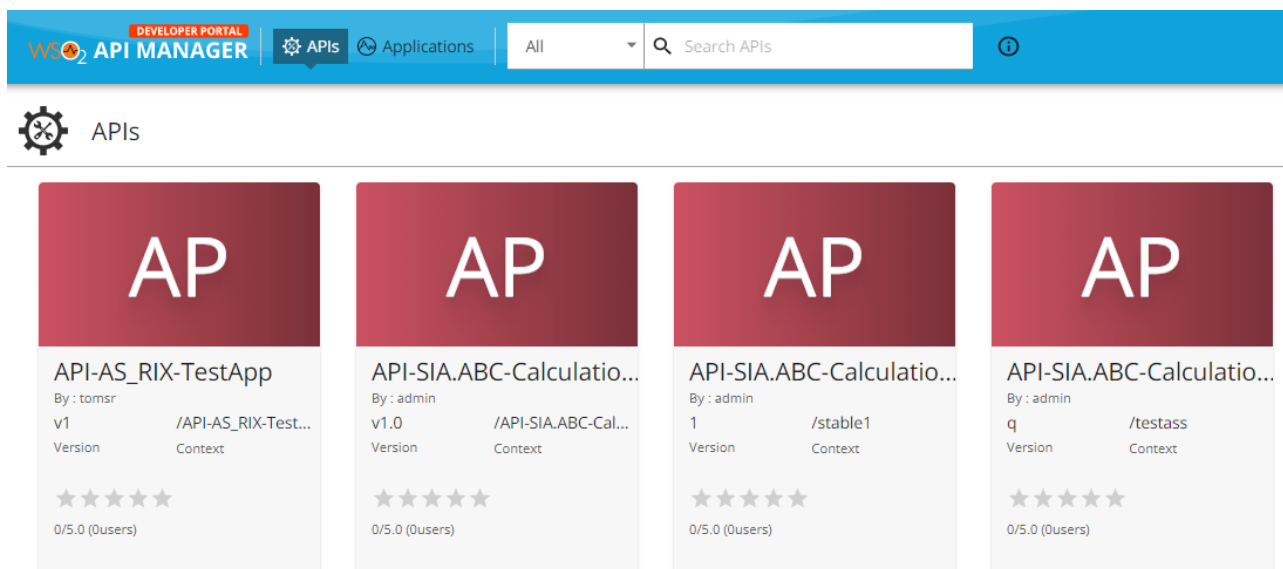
DEVELOPER PORTAL
WSO2 API MANAGER
APIs
Applications
All
Search APIs

APIs

AP
API-AS_RIX-TestApp
By : tomsr
v1
Version
/API-AS_RIX-Test...
Context
0/5.0 (0users)

AP
API-SIA.ABC-Calculatio...
By : admin
v1.0
Version
/API-SIA.ABC-Cal...
Context
0/5.0 (0users)

AP
API-SIA.ABC-Calculatio...
By : admin
1
Version
/stable1
Context
0/5.0 (0users)

AP
API-SIA.ABC-Calculatio...
By : admin
q
Version
/testass
Context
0/5.0 (0users)